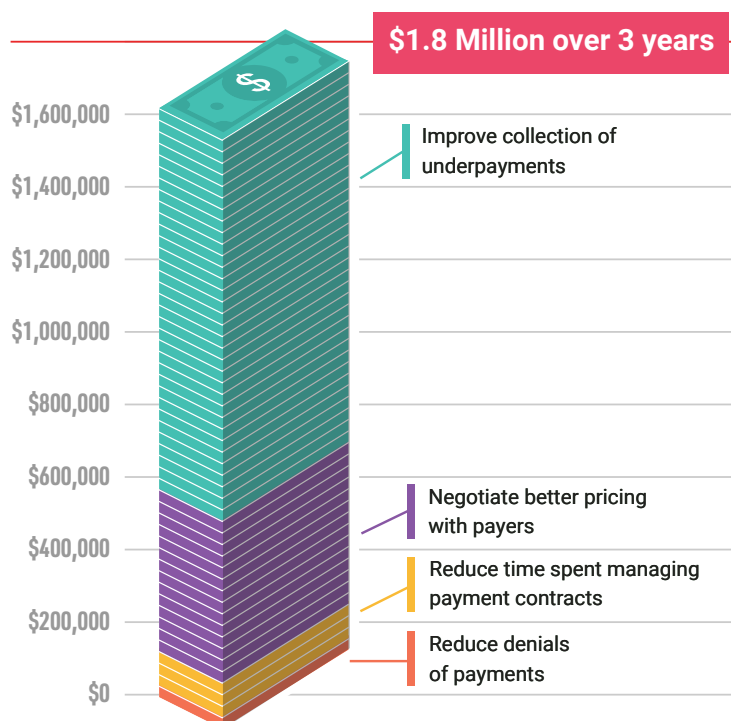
$1.8 Million over 3 years

$1,600,000
$1,400,000
$1,200,000
$1,000,000
$800,000
$600,000
$400,000
$200,000
$0

Improve collection of underpayments

Negotiate better pricing with payers

Reduce time spent managing payment contracts

Reduce denials of payments